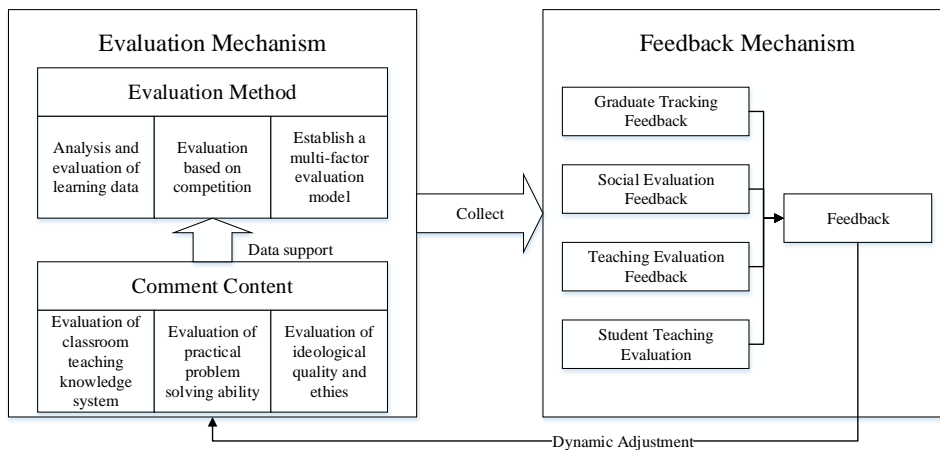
Evaluation Mechanism

Evaluation Method

Analysis and evaluation of learning data

Evaluation based on competition

Establish a multi-factor evaluation model

Data support

Comment Content

Evaluation of classroom teaching knowledge system

Evaluation of practical problem solving ability

Evaluation of ideological quality and ethies

Collect

Feedback Mechanism

Graduate Tracking Feedback

Social Evaluation Feedback

Teaching Evaluation Feedback

Student Teaching Evaluation

Feedback

Dynamic Adjustment